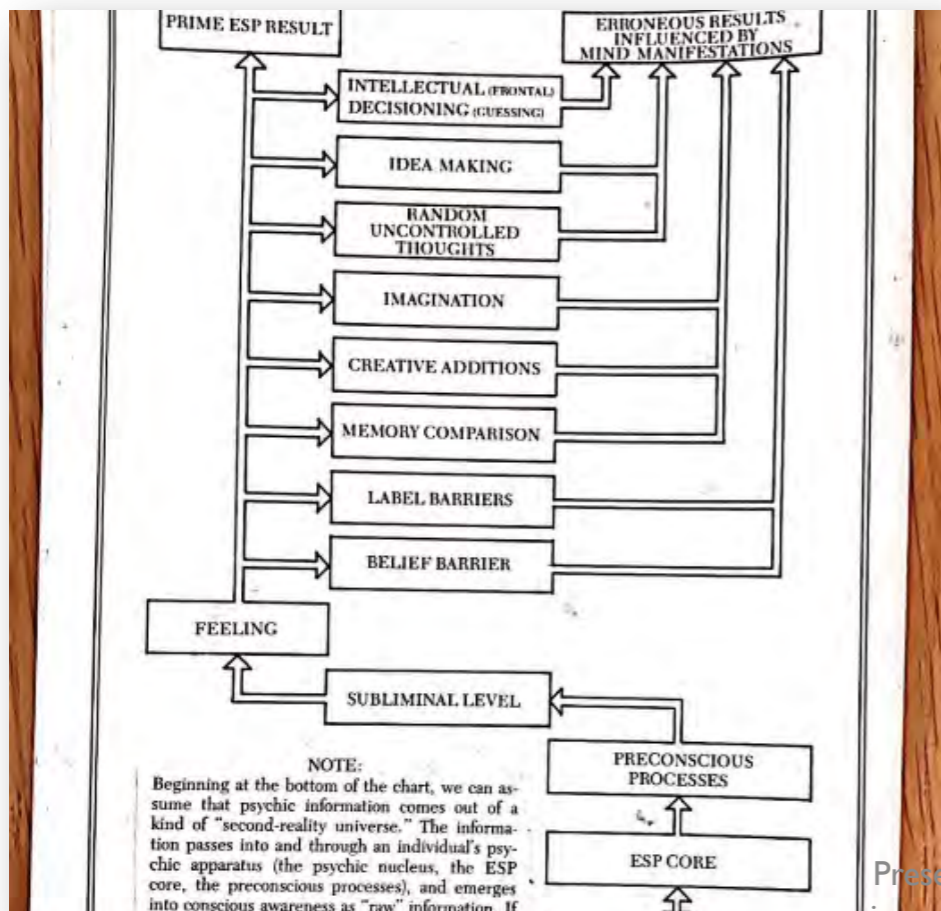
PRIME ESP RESULT

ERRONEOUS RESULTS INFLUENCED BY MIND MANIFESTATIONS

INTELLECTUAL (FRONTAL) DECISIONING (GUESSING)

IDEA MAKING

RANDOM UNCONTROLLED THOUGHTS

IMAGINATION

CREATIVE ADDITIONS

MEMORY COMPARISON

LABEL BARRIERS

BELIEF BARRIER

FEELING

SUBLIMINAL LEVEL

PRECONSCIOUS PROCESSES

ESP CORE

NOTE:
Beginning at the bottom of the chart, we can assume that psychic information comes out of a kind of "second-reality universe." The information passes into and through an individual's psychic apparatus (the psychic nucleus, the ESP core, the preconscious processes), and emerges into conscious awareness as "raw" information. If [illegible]

Press